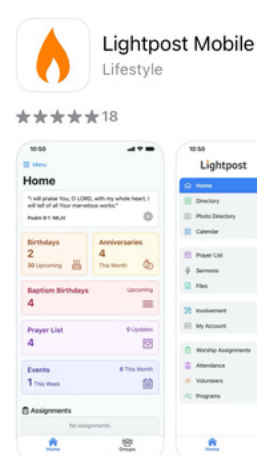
Lightpost Mobile
Lifestyle

★★★★★18

10:50

Menu

Home

"I will praise You, O LORD, with my whole heart; I will tell of all Your marvelous works."

Psalm 9:1 NKJV

Birthdays
2
30 Upcoming

Anniversaries
4
This Month

Baptism Birthdays
4
Upcoming

Prayer List
4
0 Updates

Events
1
This Week
0 This Week

Assignments

No assignments

Home
Groups

10:50

Lightpost

Home
Directory
Photo Directory
Calendar
Prayer List
Sermons
Files
Involvement
My Account
Worship Assignments
Attendance
Volunteers
Programs

Home